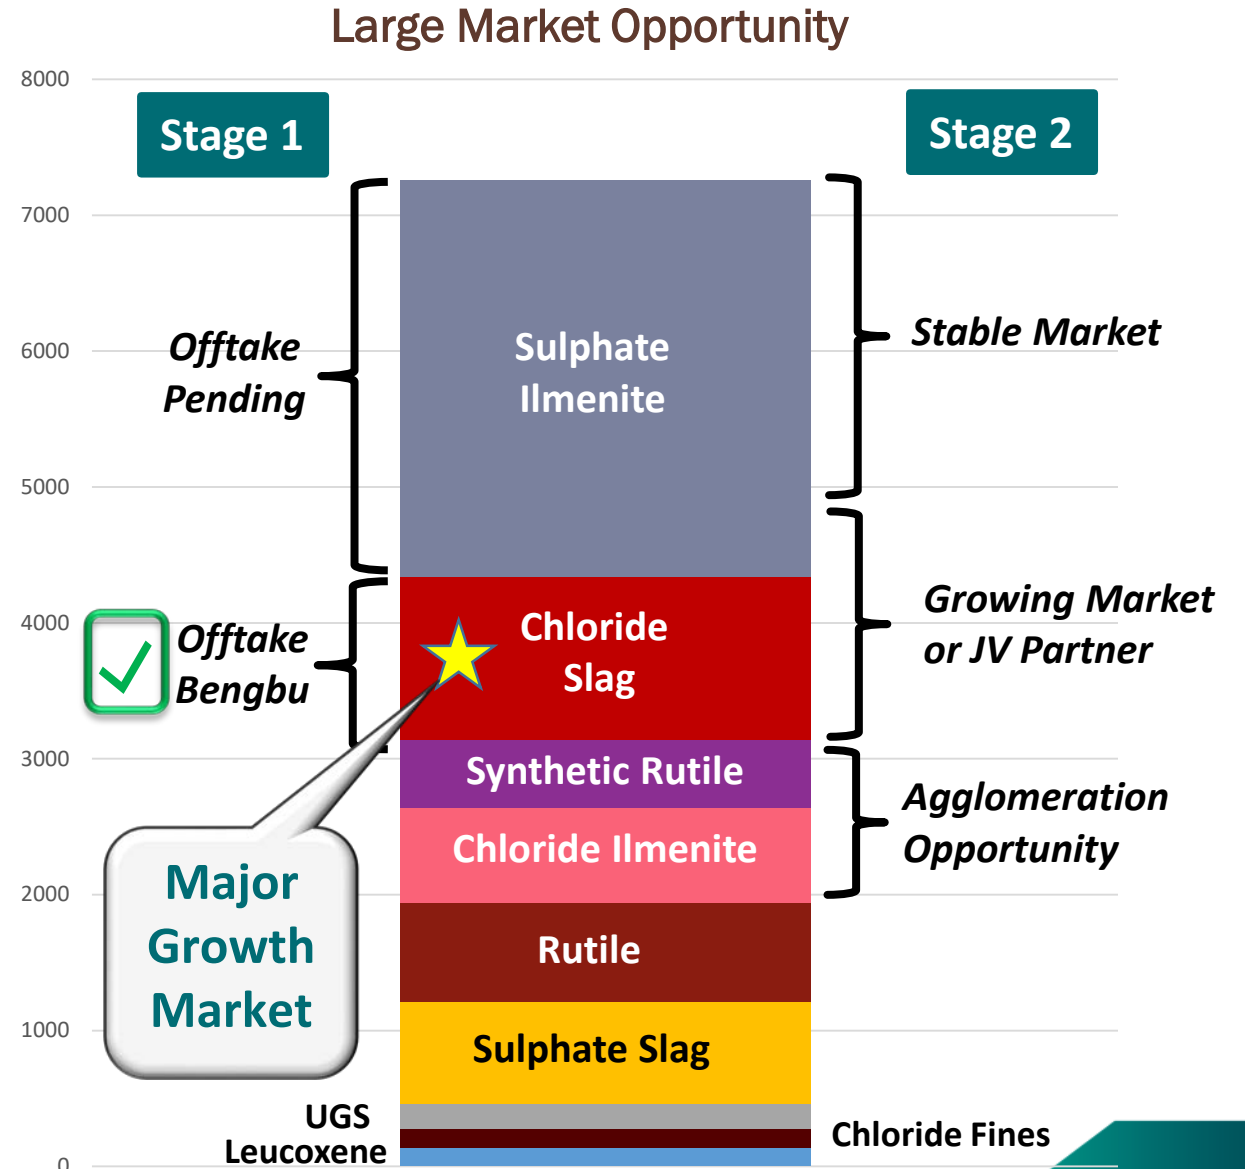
Large Market Opportunity

8000
7000
6000
5000
4000
3000
2000
1000
0

Stage 1

Stage 2

Offtake Pending

Offtake Bengbu

Sulphate Ilmenite

Chloride Slag

Synthetic Rutile

Chloride Ilmenite

Rutile

Sulphate Slag

UGS

Leucoxene

Chloride Fines

Stable Market

Growing Market or JV Partner

Agglomeration Opportunity

Major Growth Market